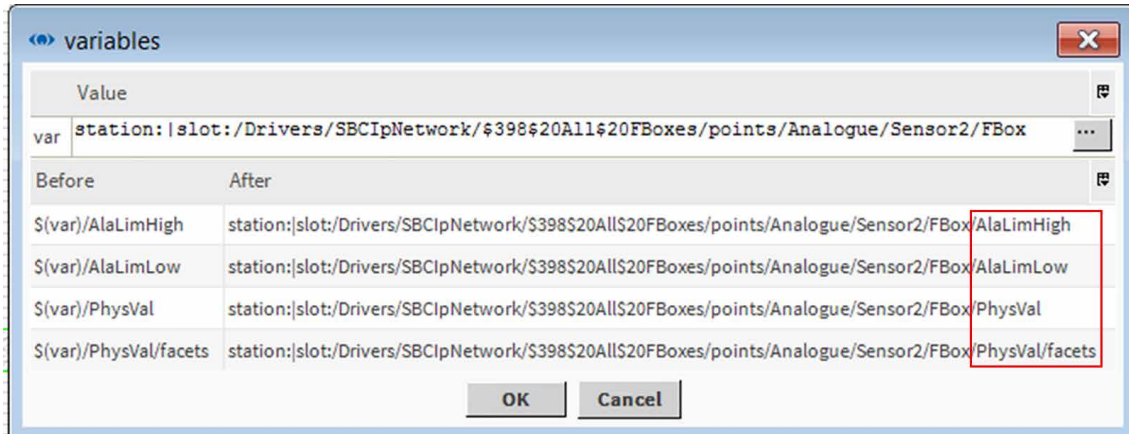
variables

| | Value |
|---|---|
| var | station:\|slot:/Drivers/SBCIpNetwork/$398$20All$20FBoxes/points/Analogue/Sensor2/FBox |

...

| Before | After |
|---|---|
| $(var)/AlaLimHigh | station:\|slot:/Drivers/SBCIpNetwork/$398$20All$20FBoxes/points/Analogue/Sensor2/FBox/AlaLimHigh |
| $(var)/AlaLimLow | station:\|slot:/Drivers/SBCIpNetwork/$398$20All$20FBoxes/points/Analogue/Sensor2/FBox/AlaLimLow |
| $(var)/PhysVal | station:\|slot:/Drivers/SBCIpNetwork/$398$20All$20FBoxes/points/Analogue/Sensor2/FBox/PhysVal |
| $(var)/PhysVal/facets | station:\|slot:/Drivers/SBCIpNetwork/$398$20All$20FBoxes/points/Analogue/Sensor2/FBox/PhysVal/facets |

OK Cancel